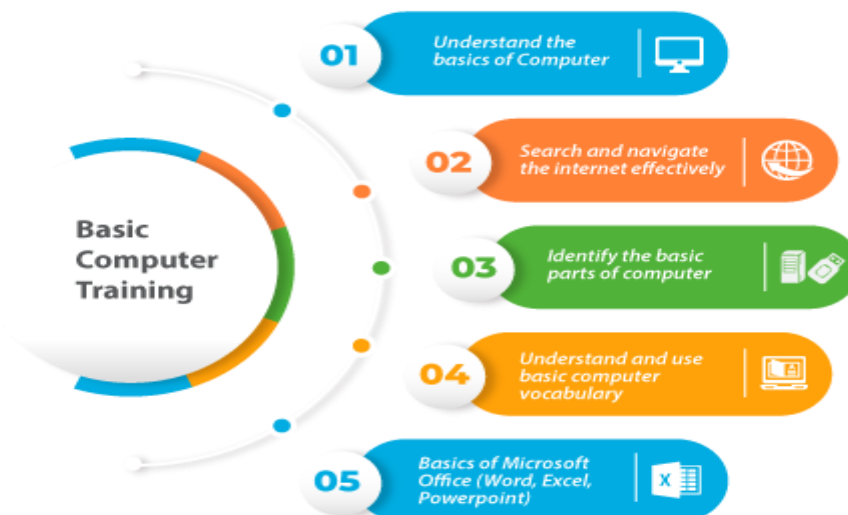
Basic Computer Training

01 Understand the basics of Computer

02 Search and navigate the internet effectively

03 Identify the basic parts of computer

04 Understand and use basic computer vocabulary

05 Basics of Microsoft Office (Word, Excel, Powerpoint)

X